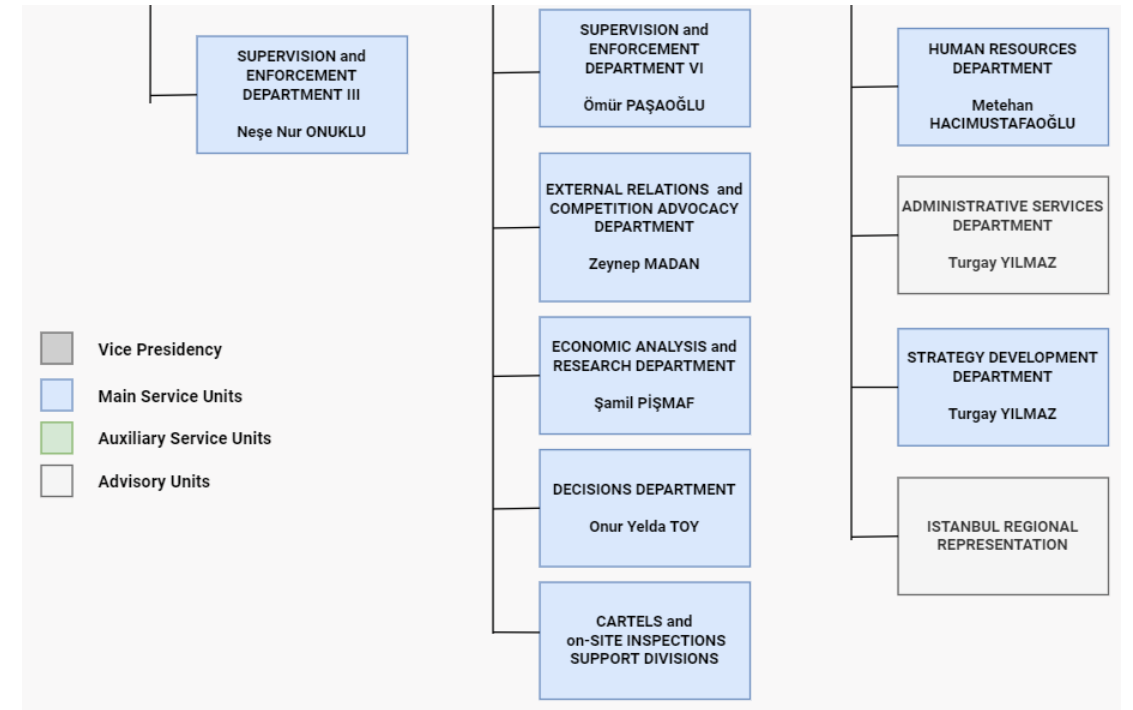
SUPERVISION and ENFORCEMENT DEPARTMENT III

Neşe Nur ONUKLU

Vice Presidency

Main Service Units

Auxiliary Service Units

Advisory Units

SUPERVISION and ENFORCEMENT DEPARTMENT VI

Ömür PAŞAOĞLU

EXTERNAL RELATIONS and COMPETITION ADVOCACY DEPARTMENT

Zeynep MADAN

ECONOMIC ANALYSIS and RESEARCH DEPARTMENT

Şamil PİŞMAF

DECISIONS DEPARTMENT

Onur Yelda TOY

CARTELS and on-SITE INSPECTIONS SUPPORT DIVISIONS

HUMAN RESOURCES DEPARTMENT

Metehan HACIMUSTAFAOĞLU

ADMINISTRATIVE SERVICES DEPARTMENT

Turgay YILMAZ

STRATEGY DEVELOPMENT DEPARTMENT

Turgay YILMAZ

ISTANBUL REGIONAL REPRESENTATION